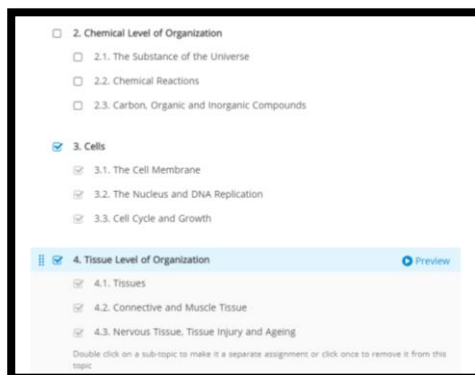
2. Chemical Level of Organization

2.1. The Substance of the Universe

2.2. Chemical Reactions

2.3. Carbon, Organic and Inorganic Compounds

3. Cells

3.1. The Cell Membrane

3.2. The Nucleus and DNA Replication

3.3. Cell Cycle and Growth

4. Tissue Level of Organization

Preview

4.1. Tissues

4.2. Connective and Muscle Tissue

4.3. Nervous Tissue, Tissue Injury and Ageing

Double click on a sub-topic to make it a separate assignment or click once to remove it from this topic